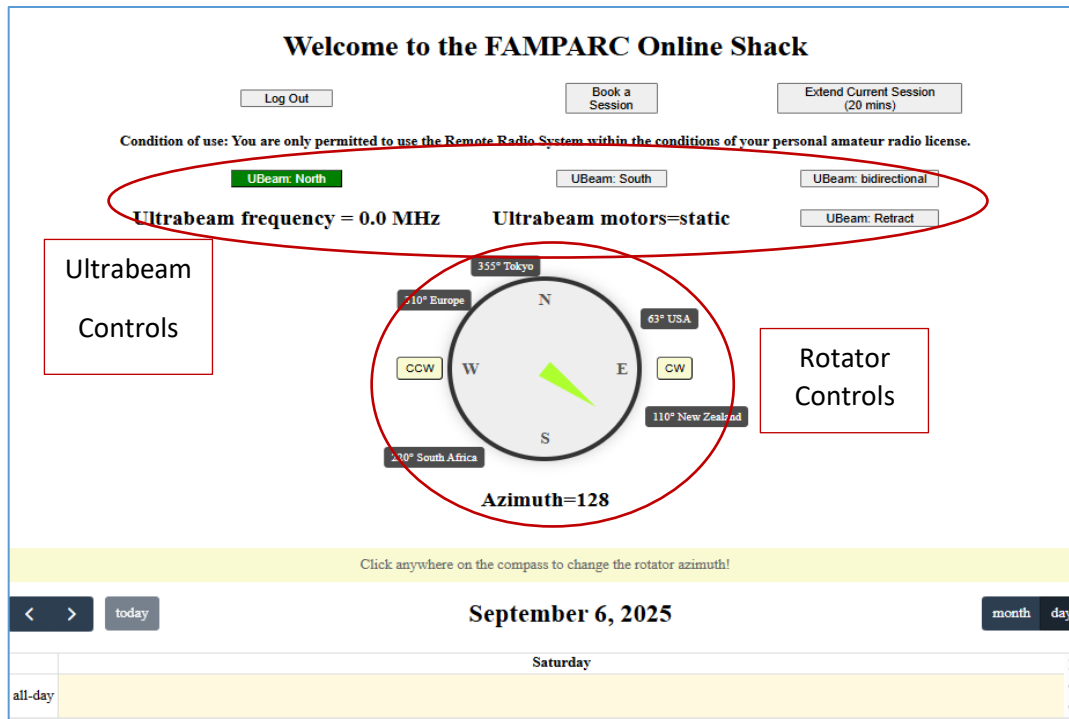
Welcome to the FAMPARC Online Shack

Log Out

Book a Session

Extend Current Session (20 mins)

Condition of use: You are only permitted to use the Remote Radio System within the conditions of your personal amateur radio license.

UBeam: North

UBeam: South

UBeam: bidirectional

Ultrabeam frequency = 0.0 MHz

Ultrabeam motors=static

UBeam: Retract

Ultrabeam Controls

355° Tokyo

310° Europe

N

63° USA

CCW

W

E

CW

110° New Zealand

S

230° South Africa

Rotator Controls

Azimuth=128

Click anywhere on the compass to change the rotator azimuth!

<

>

today

September 6, 2025

month

day

Saturday

all-day